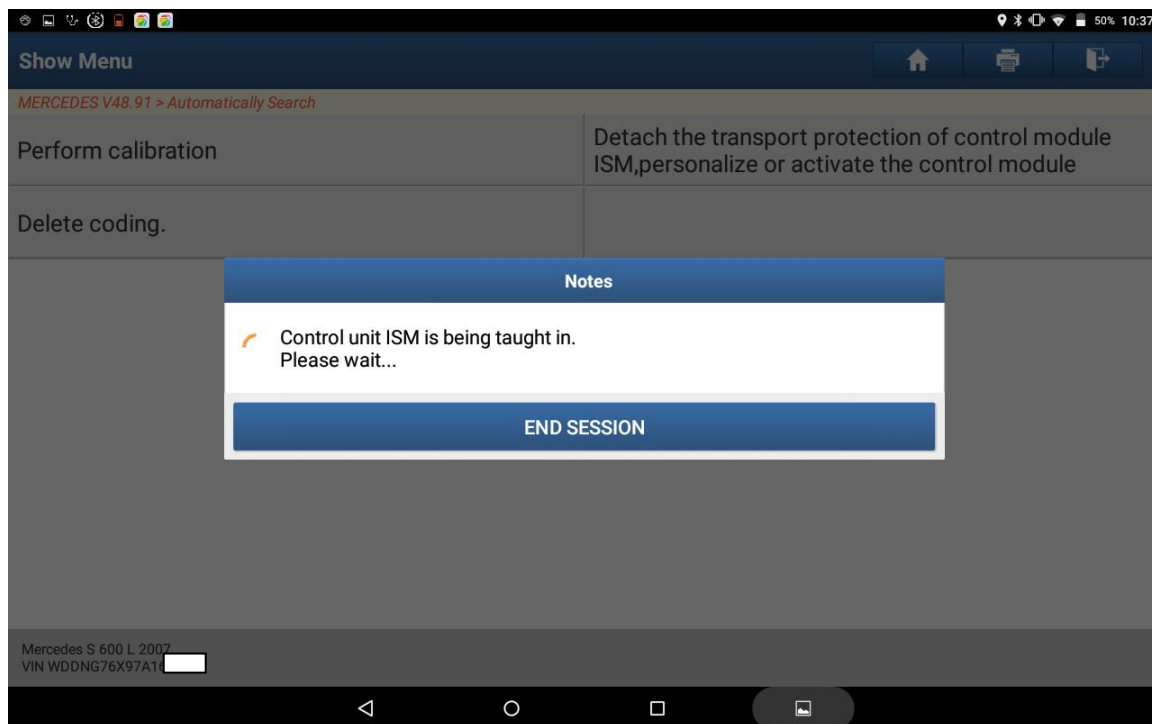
50% 10:37

Show Menu

MERCEDES V48.91 > Automatically Search

| Perform calibration | Detach the transport protection of control module ISM,personalize or activate the control module |
|---|---|
| Delete coding. | |

Notes

Control unit ISM is being taught in.
Please wait...

END SESSION

Mercedes S 600 L 2007
VIN WDDNG76X97A1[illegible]